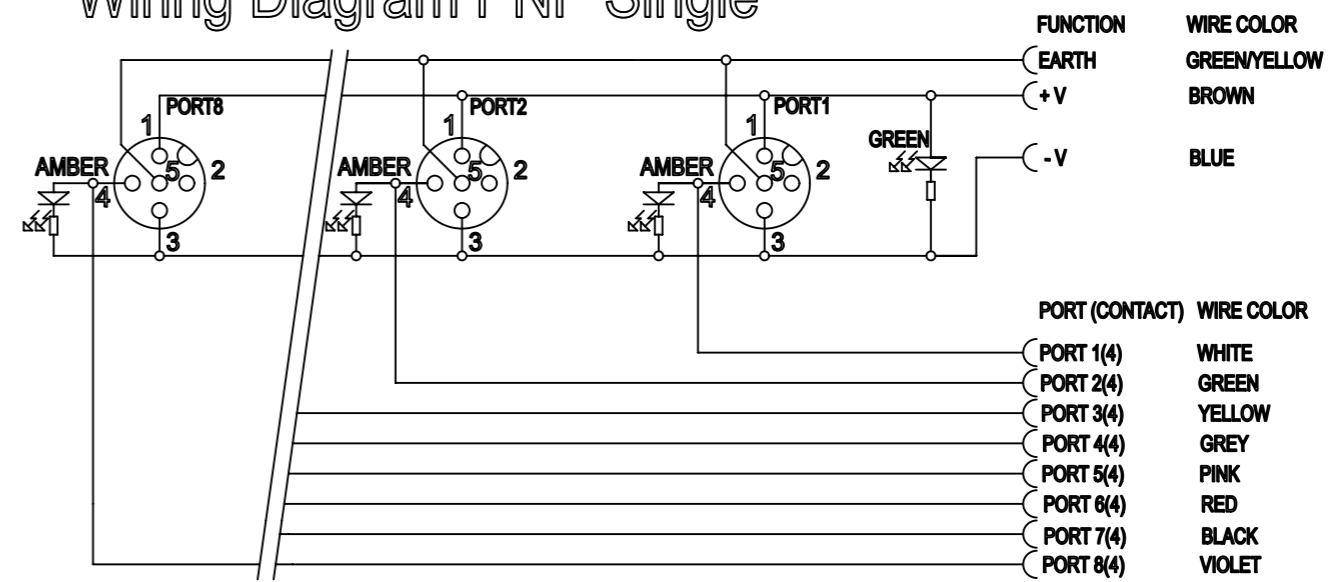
Wiring Diagram PNP Single

| FUNCTION | WIRE COLOR |
|---|---|
| EARTH | GREEN/YELLOW |
| + V | BROWN |
| - V | BLUE |

PORT8
1
5
2
AMBER
4
3

PORT2
1
5
2
AMBER
4
3

PORT1
1
5
2
AMBER
4
3

GREEN

| PORT (CONTACT) | WIRE COLOR |
|---|---|
| PORT 1(4) | WHITE |
| PORT 2(4) | GREEN |
| PORT 3(4) | YELLOW |
| PORT 4(4) | GREY |
| PORT 5(4) | PINK |
| PORT 6(4) | RED |
| PORT 7(4) | BLACK |
| PORT 8(4) | VIOLET |